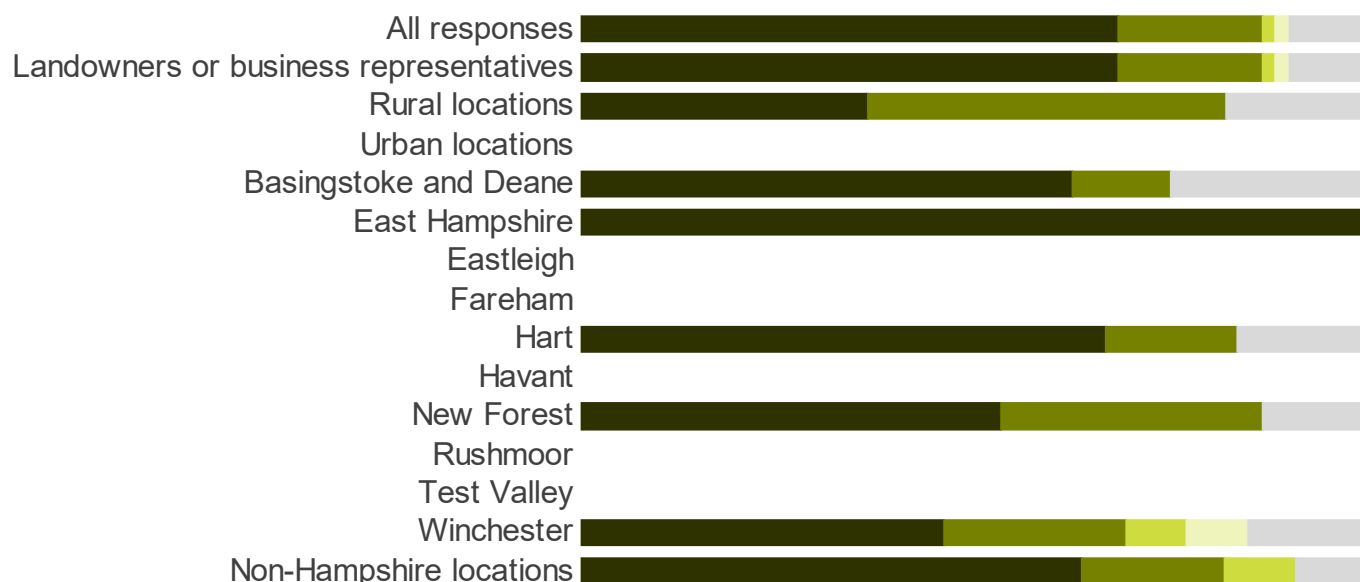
All responses
Landowners or business representatives
Rural locations
Urban locations
Basingstoke and Deane
East Hampshire
Eastleigh
Fareham
Hart
Havant
New Forest
Rushmoor
Test Valley
Winchester
Non-Hampshire locations